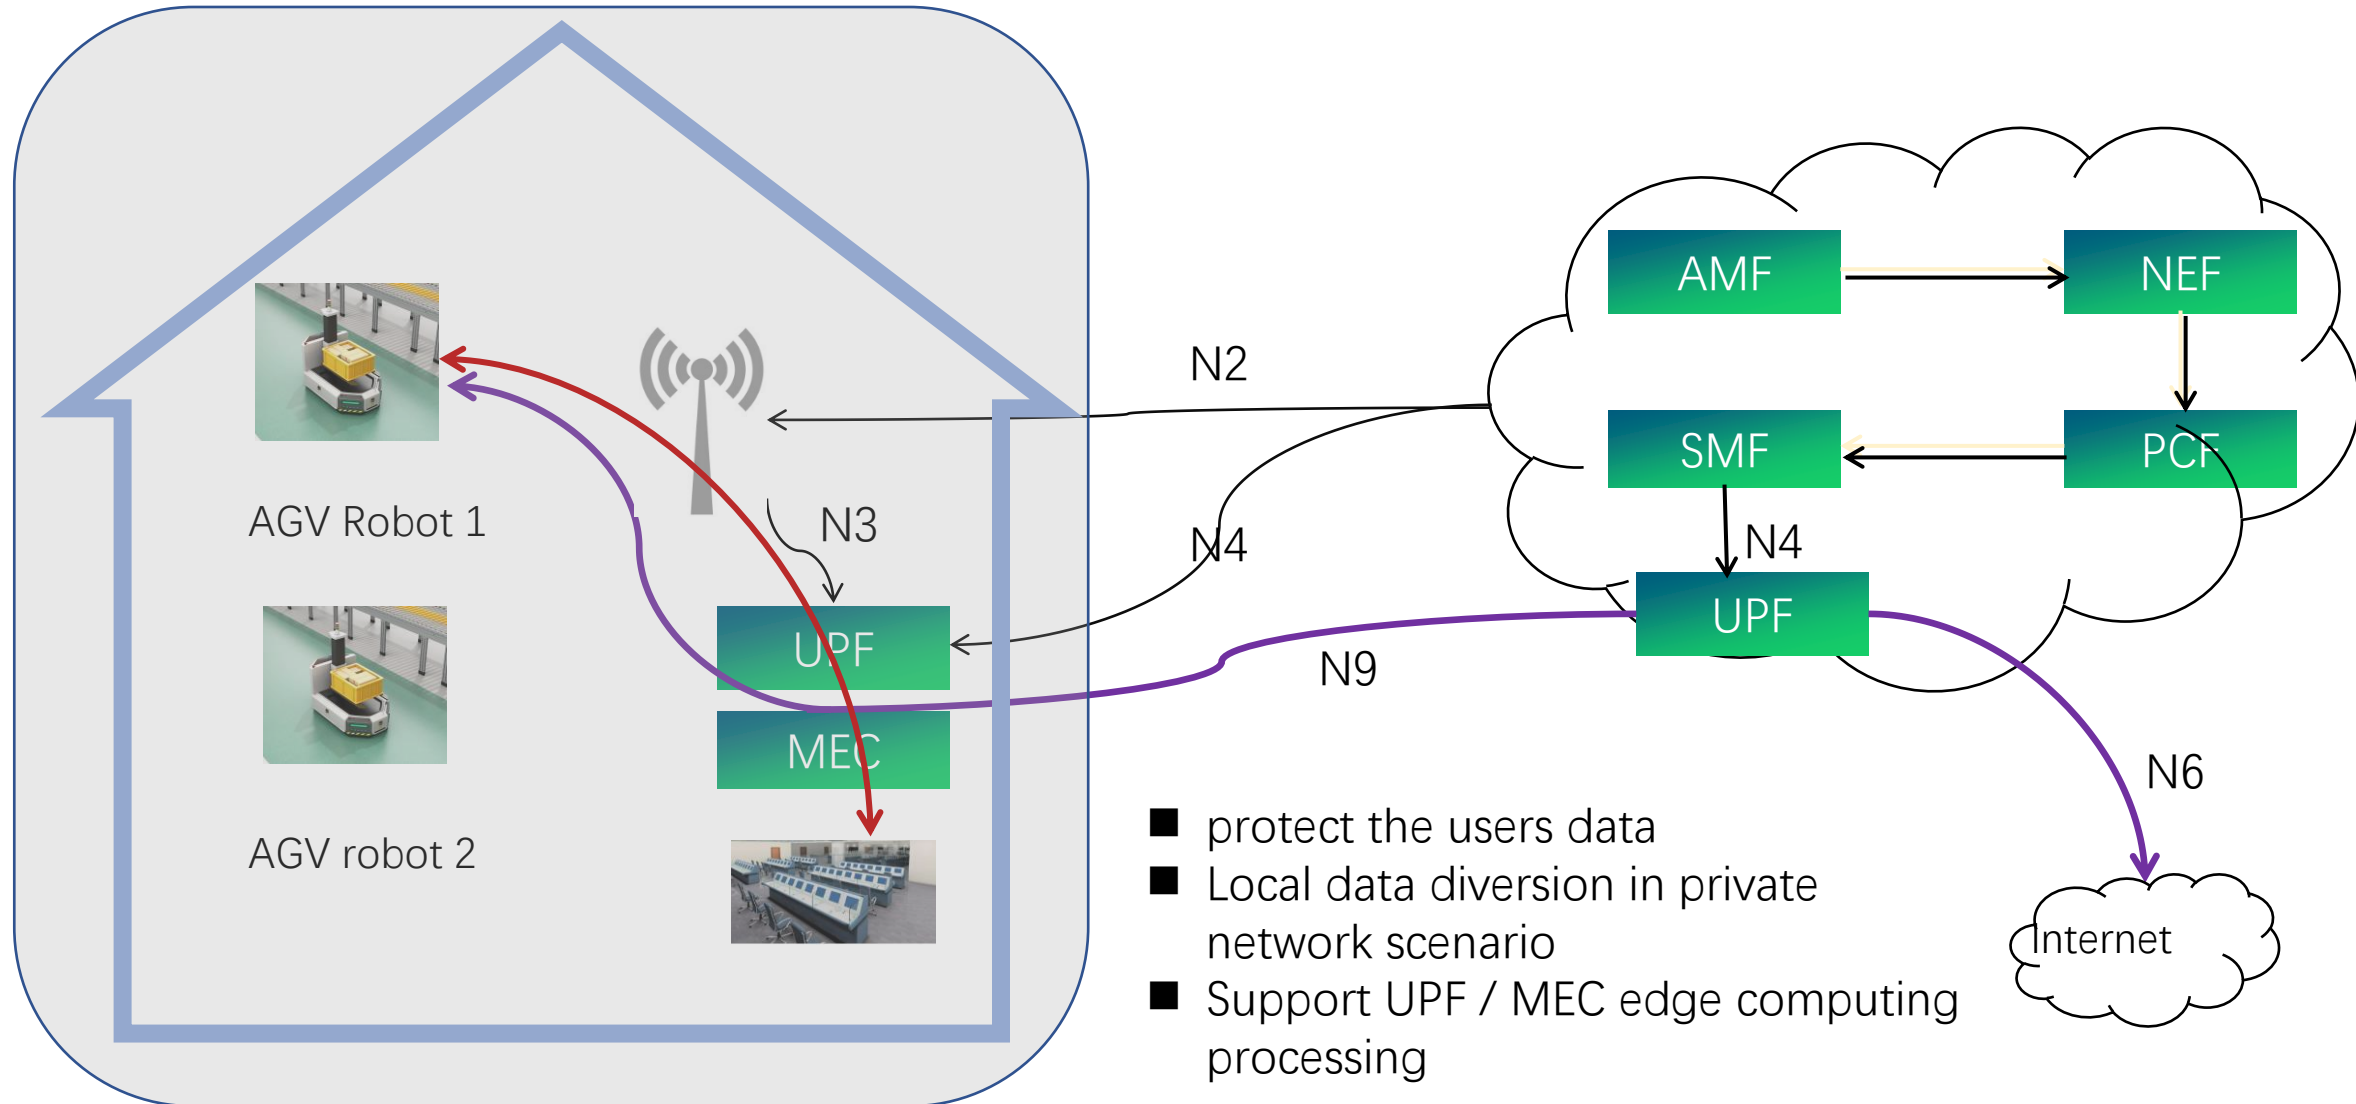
AGV Robot 1

AGV robot 2

N3

UPF

MEC

N2

N4

AMF

NEF

SMF

PCF

N4

UPF

N9

N6

Internet

■ protect the users data
■ Local data diversion in private network scenario
■ Support UPF / MEC edge computing processing